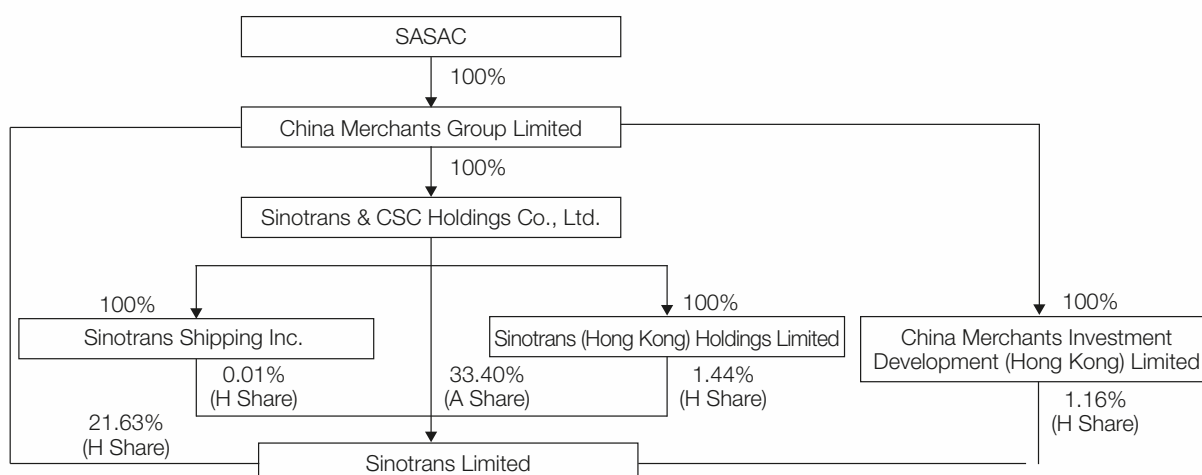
SASAC

100%

China Merchants Group Limited

100%

Sinotrans & CSC Holdings Co., Ltd.

100%

Sinotrans Shipping Inc.

100%

Sinotrans (Hong Kong) Holdings Limited

100%

China Merchants Investment Development (Hong Kong) Limited

0.01% (H Share)

33.40% (A Share)

1.44% (H Share)

1.16% (H Share)

21.63% (H Share)

Sinotrans Limited